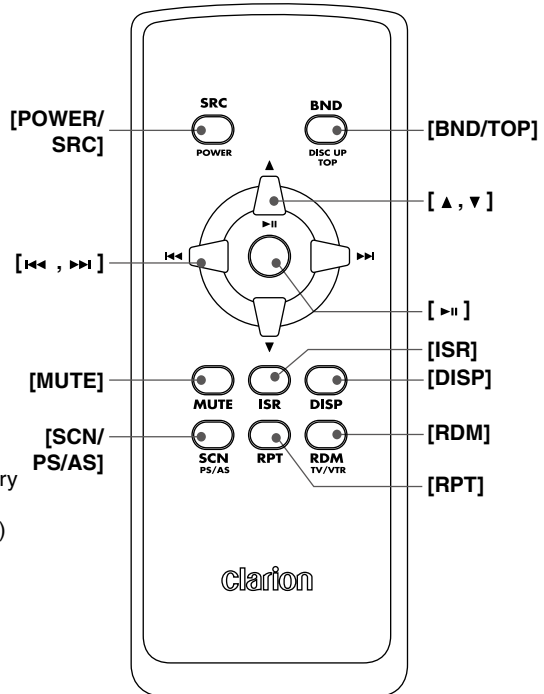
[POWER/ SRC]

SRC
POWER

BND
DISC UP
TOP

[BND/TOP]

▲

[ ▲, ▼ ]

►II

[ ⏮ , ⏭ ]

⏮

⏭

[ ►II ]

▼

[ISR]

[MUTE]

MUTE

ISR

DISP

[DISP]

[SCN/ PS/AS]

SCN
PS/AS

RPT

RDM
TV/VTR

[RDM]

ry

)

[RPT]

clarion